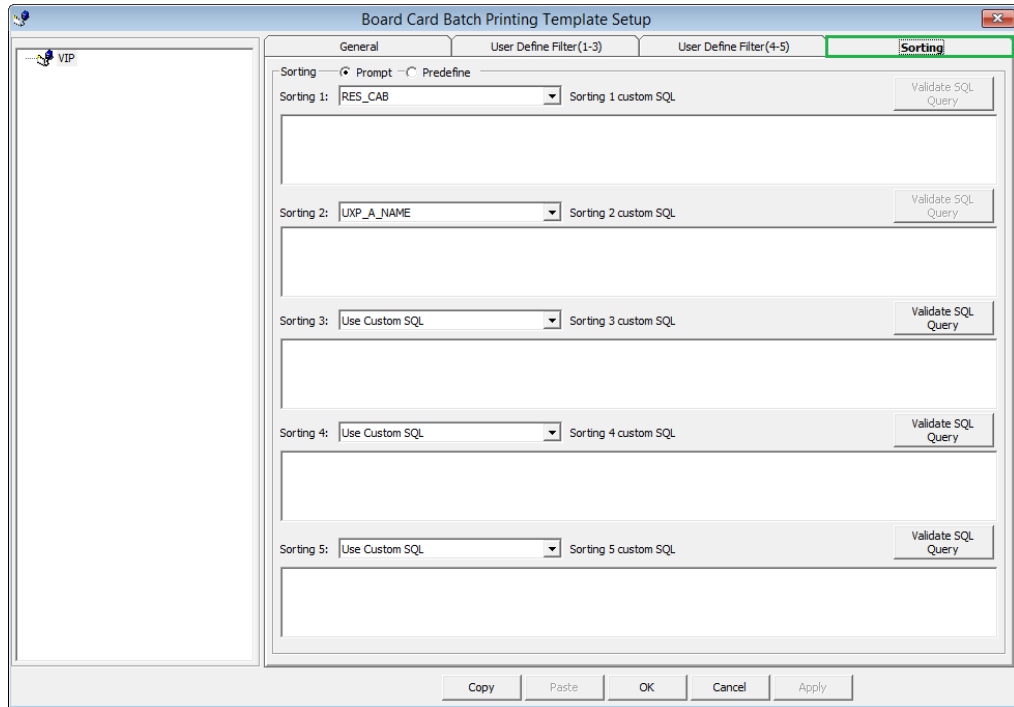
Board Card Batch Printing Template Setup

VIP

General | User Define Filter(1-3) | User Define Filter(4-5) | Sorting

Sorting
Prompt
Predefine

Sorting 1: RES_CAB
Sorting 1 custom SQL
Validate SQL Query

Sorting 2: UXP_A_NAME
Sorting 2 custom SQL
Validate SQL Query

Sorting 3: Use Custom SQL
Sorting 3 custom SQL
Validate SQL Query

Sorting 4: Use Custom SQL
Sorting 4 custom SQL
Validate SQL Query

Sorting 5: Use Custom SQL
Sorting 5 custom SQL
Validate SQL Query

Copy
Paste
OK
Cancel
Apply